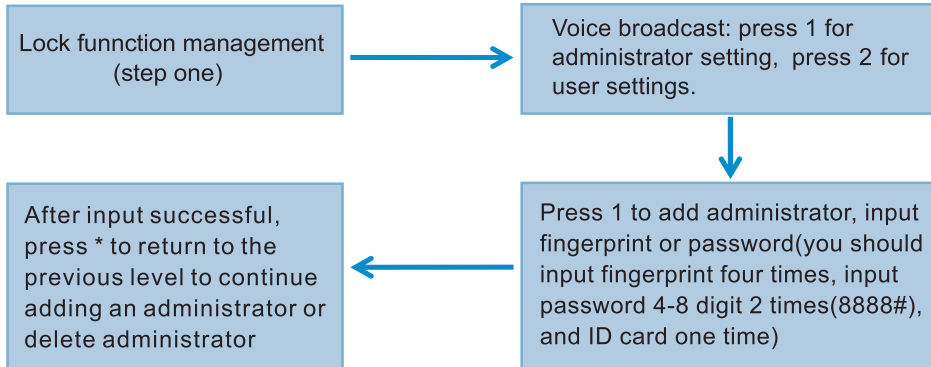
Lock funnction management
(step one)

Voice broadcast: press 1 for administrator setting, press 2 for user settings.

Press 1 to add administrator, input fingerprint or password(you should input fingerprint four times, input password 4-8 digit 2 times(8888#), and ID card one time)

After input successful, press * to return to the previous level to continue adding an administrator or delete administrator